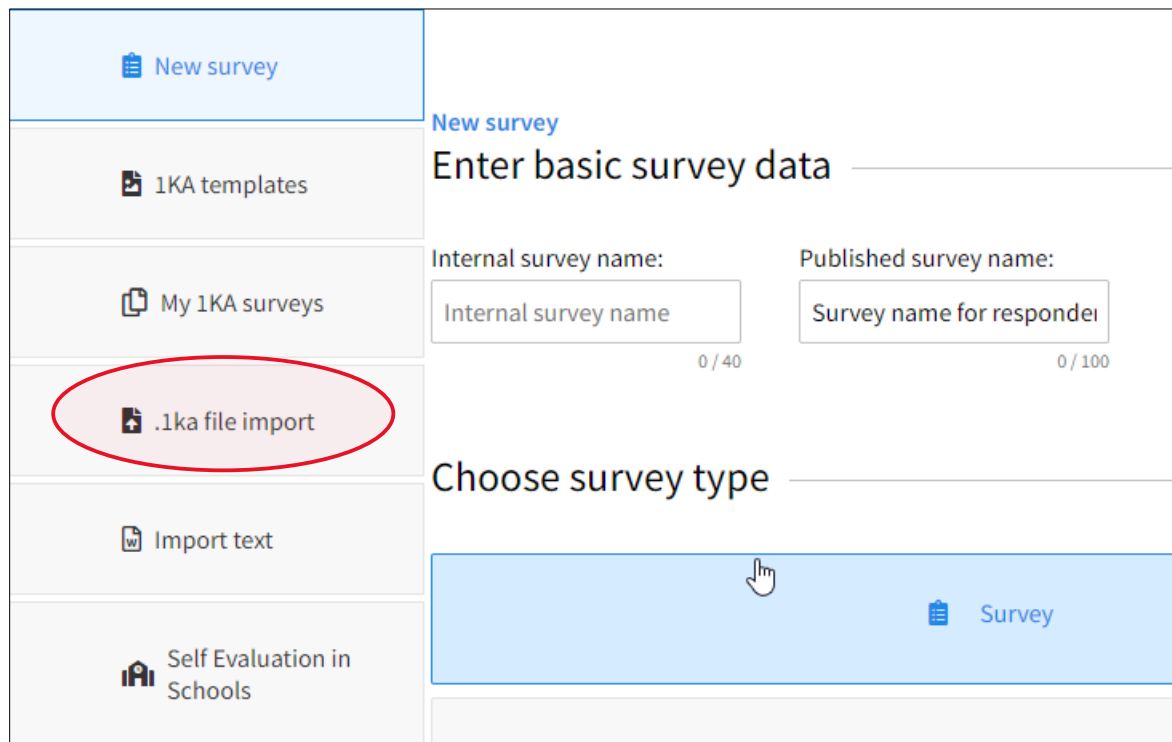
New survey

1KA templates

My 1KA surveys

.1ka file import

Import text

Self Evaluation in Schools

New survey

Enter basic survey data

Internal survey name:

Internal survey name

0 / 40

Published survey name:

Survey name for responder

0 / 100

Choose survey type

Survey